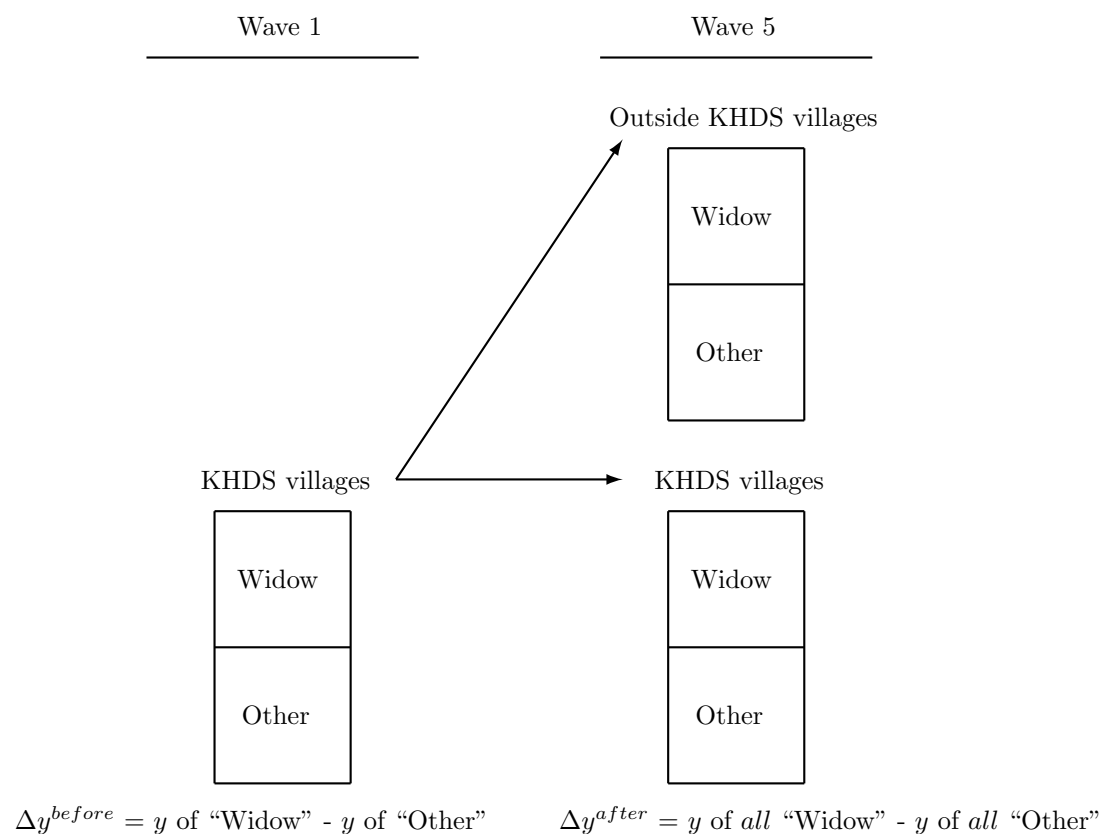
Wave 1

Wave 5

Outside KHDS villages

Widow

Other

KHDS villages

KHDS villages

Widow

Other

Widow

Other

$\Delta y^{before} = y$ of “Widow” - $y$ of “Other”

$\Delta y^{after} = y$ of *all* “Widow” - $y$ of *all* “Other”